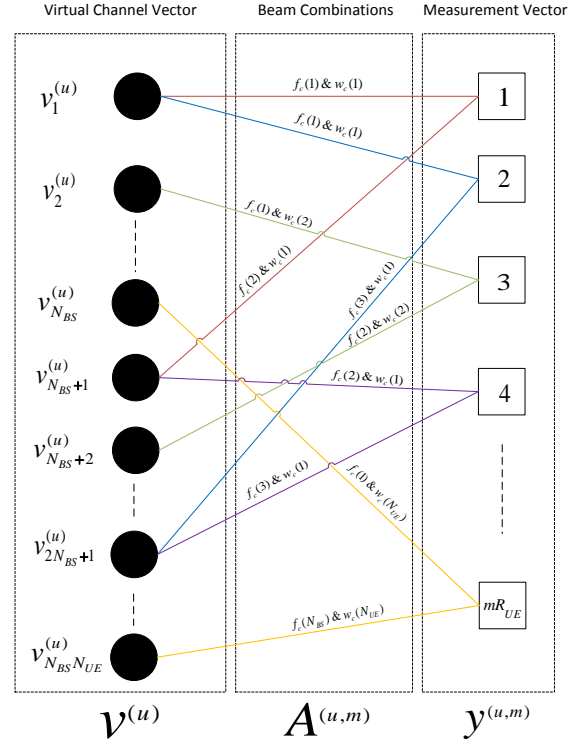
Virtual Channel Vector

Beam Combinations

Measurement Vector

$v_1^{(u)}$

$v_2^{(u)}$

$v_{N_{BS}}^{(u)}$

$v_{N_{BS}+1}^{(u)}$

$v_{N_{BS}+2}^{(u)}$

$v_{2N_{BS}+1}^{(u)}$

$v_{N_{BS}N_{UE}}^{(u)}$

$f_c(1)\ \&\ w_c(1)$

$f_c(1)\ \&\ w_c(1)$

$f_c(1)\ \&\ w_c(2)$

$f_c(2)\ \&\ w_c(1)$

$f_c(3)\ \&\ w_c(1)$

$f_c(2)\ \&\ w_c(2)$

$f_c(2)\ \&\ w_c(1)$

$f_c(3)\ \&\ w_c(1)$

$f_c(1)\ \&\ w_c(N_{UE})$

$f_c(N_{BS})\ \&\ w_c(N_{UE})$

1

2

3

4

$mR_{UE}$

$v^{(u)}$

$A^{(u,m)}$

$y^{(u,m)}$